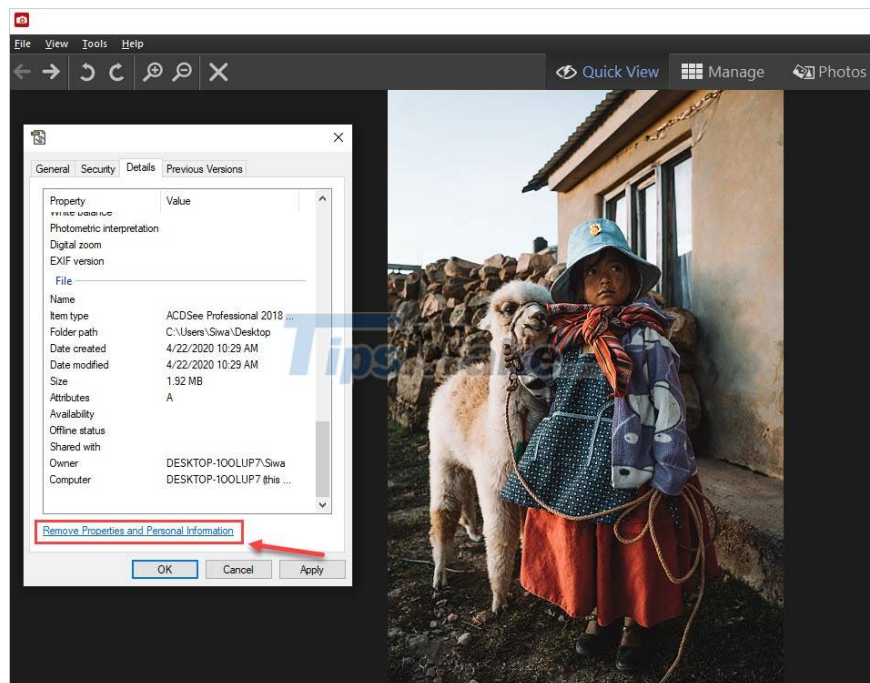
File View Tools Help

Quick View Manage Photos

General Security Details Previous Versions

| Property | Value |
|---|---|
| White balance | |
| Photometric interpretation | |
| Digital zoom | |
| EXIF version | |
| File | |
| Name | |
| Item type | ACDSee Professional 2018 ... |
| Folder path | C:\Users\Siwa\Desktop |
| Date created | 4/22/2020 10:29 AM |
| Date modified | 4/22/2020 10:29 AM |
| Size | 1.92 MB |
| Attributes | A |
| Availability | |
| Offline status | |
| Shared with | |
| Owner | DESKTOP-1OOLUP7\Siwa |
| Computer | DESKTOP-1OOLUP7 (this ... |

Remove Properties and Personal Information

OK Cancel Apply

TipsMake